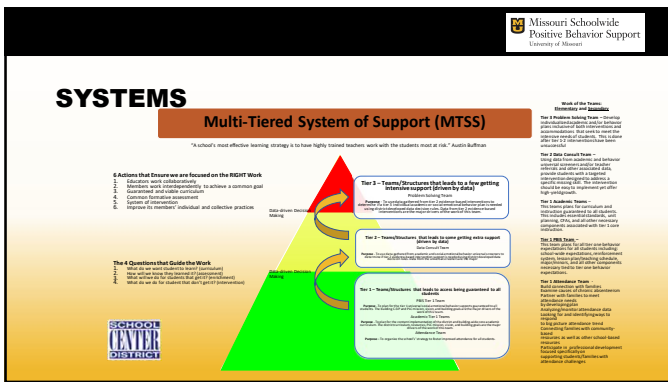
Missouri Schoolwide Positive Behavior Support
University of Missouri

SYSTEMS

Multi-Tiered System of Support (MTSS)

"A school's most effective learning strategy is to have highly trained teachers work with the students most at risk." Austin Buffman

6 Actions that Ensure we are focused on the RIGHT Work
1. Educators work collaboratively
2. Members work interdependently to achieve a common goal
3. Guaranteed and viable curriculum
4. Common formative assessment
5. System of intervention
6. Improve its members' individual and collective practices

The 4 Questions that Guide the Work
1. What do we want student to learn? (curriculum)
2. How will we know they learned it? (assessment)
3. What will we do for students that get it? (enrichment)
4. What will we do for student that don't get it? (intervention)

Data-driven Decision Making

Data-driven Decision Making

Tier 3 – Teams/Structures that leads to a few getting intensive support (driven by data)
Problem Solving Team
Purpose: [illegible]

Tier 2 – Teams/Structures that leads to some getting extra support (driven by data)
Data Consult Team
Purpose: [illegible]

Tier 1 – Teams/Structures that leads to access being guaranteed to all students
PBIS Tier 1 Team
Purpose: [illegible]
Academic Tier 1 Teams
Purpose: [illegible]
Attendance Team
Purpose: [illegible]

Work of the Teams: Elementary and Secondary

Tier 3 Problem Solving Team – Develop individualized academic and/or behavior plans inclusive of both interventions and accommodations that seek to meet the intensive needs of students. This is done after tier 1-2 interventions have been unsuccessful

Tier 2 Data Consult Team – Using data from academic and behavior universal screeners and/or teacher referrals and other associated data, provide students with a targeted intervention designed to address a specific missing skill. The intervention should be easy to implement yet offer high yield growth.

Tier 1 Academic Teams – This teams plans for curriculum and instruction guaranteed to all students. This includes essential standards, unit planning, CFAs, and all other necessary components associated with tier 1 core instruction.

Tier 1 PBIS Team – This team plans for all tier one behavior expectations for all students including: school-wide expectations, reinforcement system, lesson plans/teaching schedule, major/minors, and all other components necessary tied to tier one behavior expectations.

Tier 1 Attendance Team
Build connection with families
Examine causes of chronic absenteeism
Partner with families to meet attendance needs
By developing and
Analyzing/monitor attendance data
Looking for and identifying ways to respond
to big picture attendance trend
Connecting families with community-based
resources as well as other school-based resources
Participate in professional development focused specifically on supporting students/families with attendance challenges

SCHOOL CENTER DISTRICT